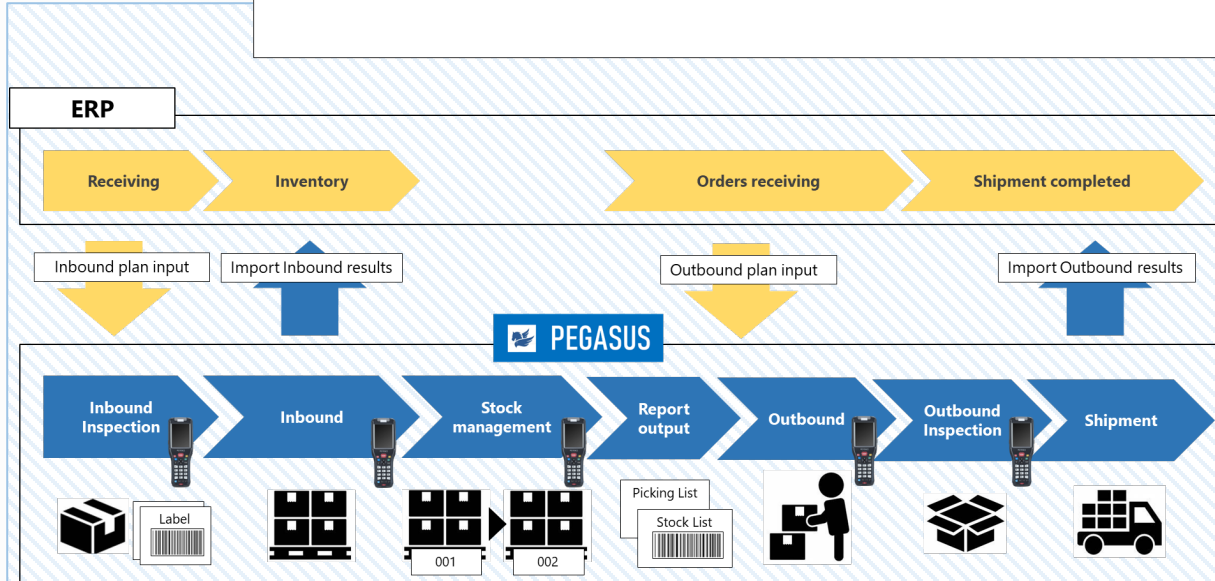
ERP

Receiving

Inventory

Orders receiving

Shipment completed

Inbound plan input

Import Inbound results

Outbound plan input

Import Outbound results

PEGASUS

Inbound Inspection

Inbound

Stock management

Report output

Outbound

Outbound Inspection

Shipment

Label

001

002

Picking List

Stock List